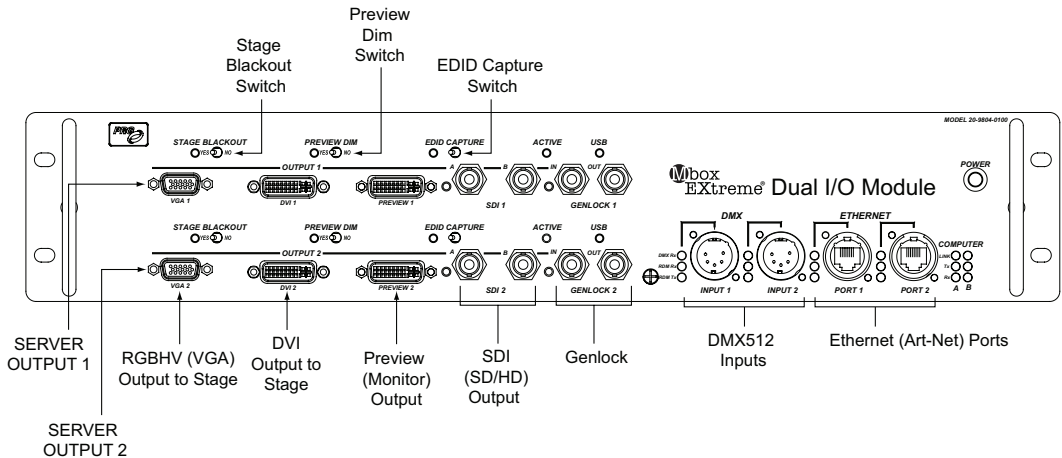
Preview Dim Switch

Stage Blackout Switch

EDID Capture Switch

PRG

MODEL 20-9804-0100

STAGE BLACKOUT YES NO

PREVIEW DIM YES NO

EDID CAPTURE

ACTIVE

USB

OUTPUT 1

VGA 1

DVI 1

PREVIEW 1

A

B

SDI 1

IN

OUT

GENLOCK 1

Mbox EXtreme® Dual I/O Module

POWER

STAGE BLACKOUT YES NO

PREVIEW DIM YES NO

EDID CAPTURE

ACTIVE

USB

OUTPUT 2

VGA 2

DVI 2

PREVIEW 2

A

B

SDI 2

IN

OUT

GENLOCK 2

DMX

DMX Rx

RDM Rx

RDM Tx

INPUT 1

INPUT 2

ETHERNET

PORT 1

PORT 2

COMPUTER

LINK

Tx

Rx

A B

SERVER OUTPUT 1

RGBHV (VGA) Output to Stage

DVI Output to Stage

Preview (Monitor) Output

SDI (SD/HD) Output

Genlock

DMX512 Inputs

Ethernet (Art-Net) Ports

SERVER OUTPUT 2